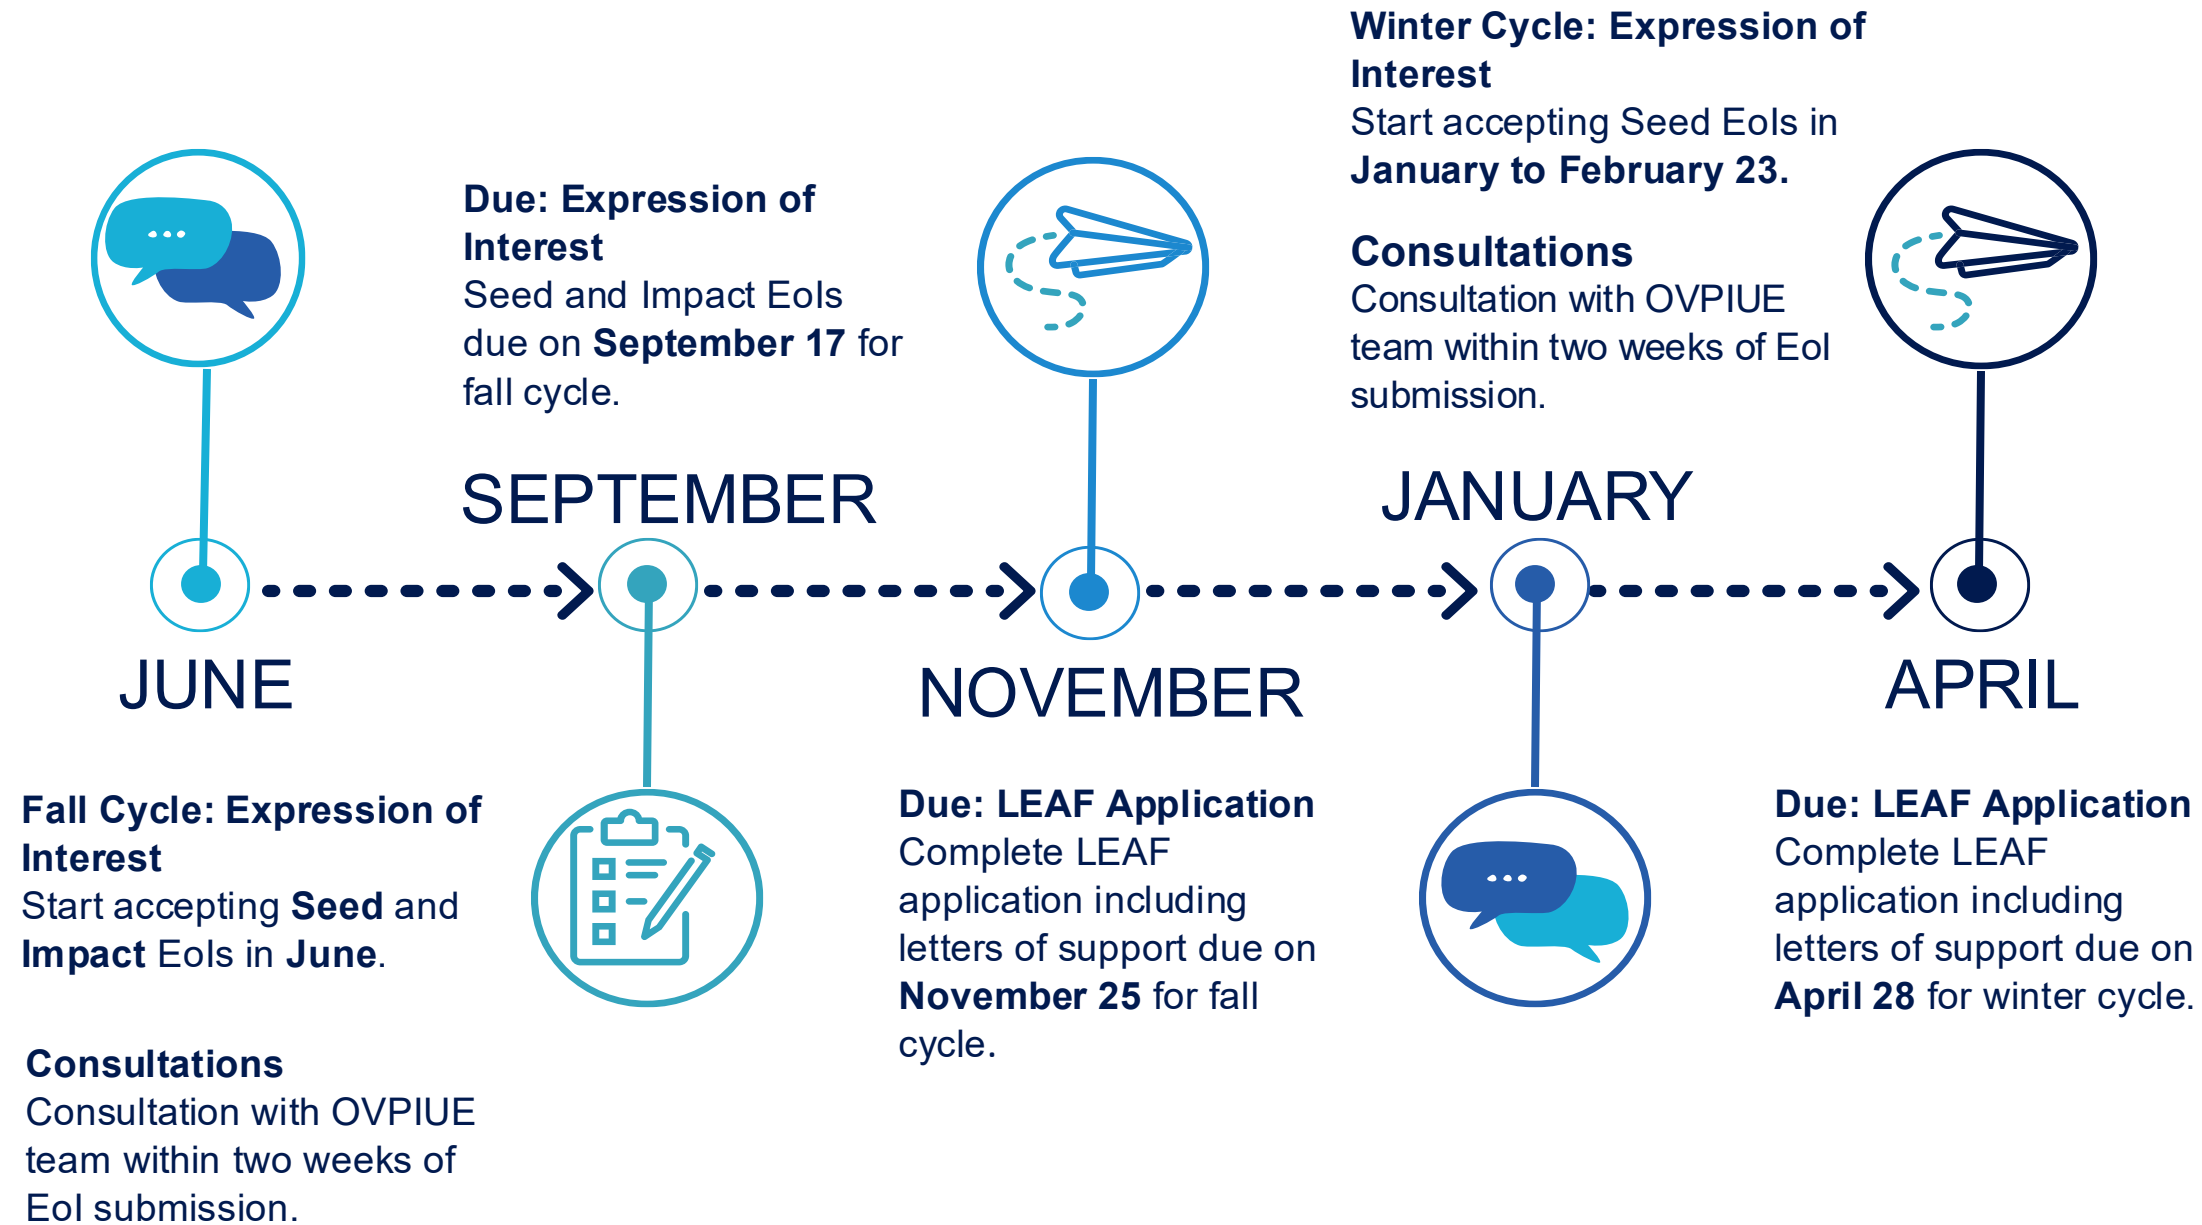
Winter Cycle: Expression of Interest
Start accepting Seed EoIs in January to February 23.

Consultations
Consultation with OVPIUE team within two weeks of EoI submission.

Due: Expression of Interest
Seed and Impact EoIs due on September 17 for fall cycle.

SEPTEMBER

JANUARY

JUNE

NOVEMBER

APRIL

Fall Cycle: Expression of Interest
Start accepting Seed and Impact EoIs in June.

Consultations
Consultation with OVPIUE team within two weeks of EoI submission.

Due: LEAF Application
Complete LEAF application including letters of support due on November 25 for fall cycle.

Due: LEAF Application
Complete LEAF application including letters of support due on April 28 for winter cycle.